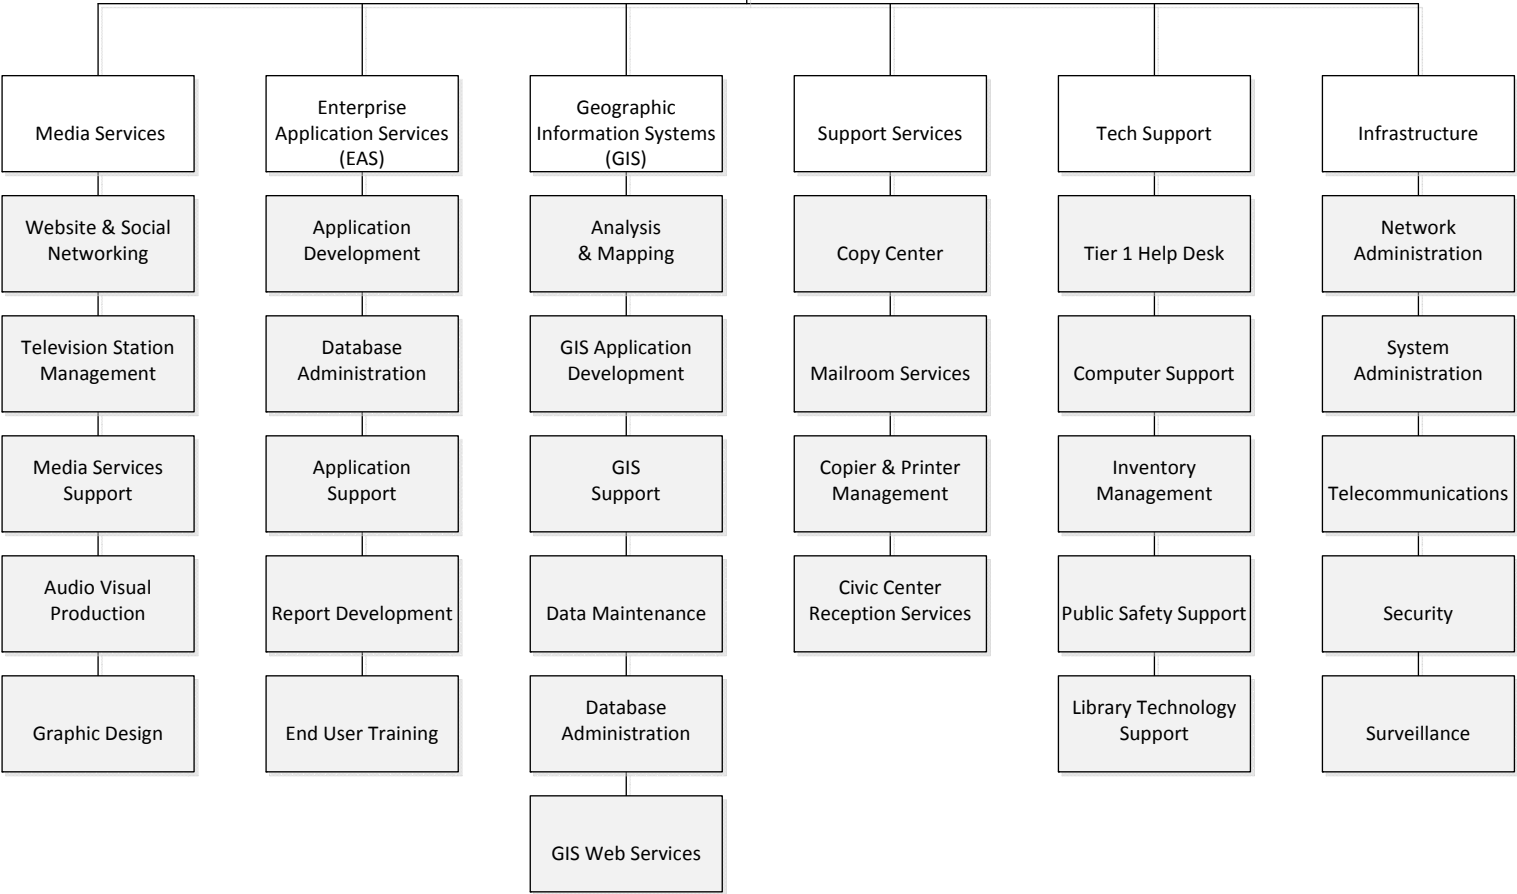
Media Services

Website & Social Networking

Television Station Management

Media Services Support

Audio Visual Production

Graphic Design

Enterprise Application Services (EAS)

Application Development

Database Administration

Application Support

Report Development

End User Training

Geographic Information Systems (GIS)

Analysis & Mapping

GIS Application Development

GIS Support

Data Maintenance

Database Administration

GIS Web Services

Support Services

Copy Center

Mailroom Services

Copier & Printer Management

Civic Center Reception Services

Tech Support

Tier 1 Help Desk

Computer Support

Inventory Management

Public Safety Support

Library Technology Support

Infrastructure

Network Administration

System Administration

Telecommunications

Security

Surveillance